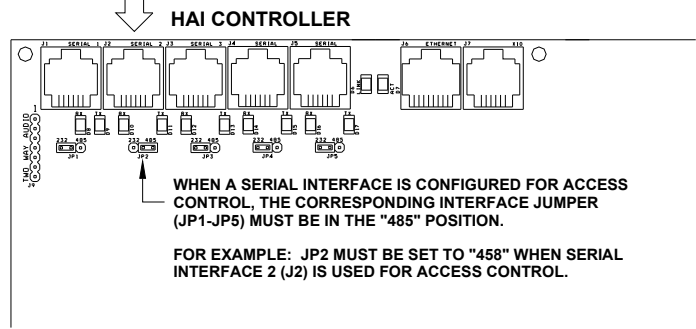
HAI CONTROLLER

J1 SERIAL 1
J2 SERIAL 2
J3 SERIAL 3
J4 SERIAL
J5 SERIAL
J6 ETHERNET
J7 X10

TWO WAY AUDIO
J9

232 485
JP1
232 485
JP2
232 485
JP3
232 485
JP4
232 485
JP5

WHEN A SERIAL INTERFACE IS CONFIGURED FOR ACCESS CONTROL, THE CORRESPONDING INTERFACE JUMPER (JP1-JP5) MUST BE IN THE "485" POSITION.

FOR EXAMPLE: JP2 MUST BE SET TO "458" WHEN SERIAL INTERFACE 2 (J2) IS USED FOR ACCESS CONTROL.